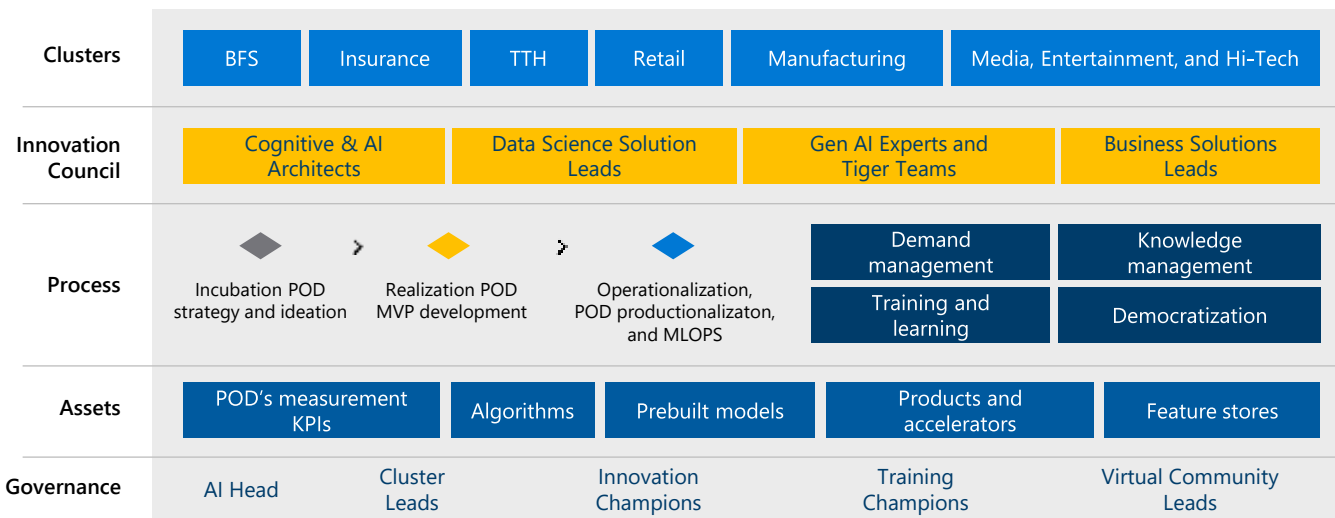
Clusters

BFS | Insurance | TTH | Retail | Manufacturing | Media, Entertainment, and Hi-Tech

Innovation Council

Cognitive & AI Architects | Data Science Solution Leads | Gen AI Experts and Tiger Teams | Business Solutions Leads

Process

Incubation POD strategy and ideation

Realization POD MVP development

Operationalization, POD productionalizaton, and MLOPS

Demand management

Knowledge management

Training and learning

Democratization

Assets

POD’s measurement KPIs | Algorithms | Prebuilt models | Products and accelerators | Feature stores

Governance

AI Head | Cluster Leads | Innovation Champions | Training Champions | Virtual Community Leads